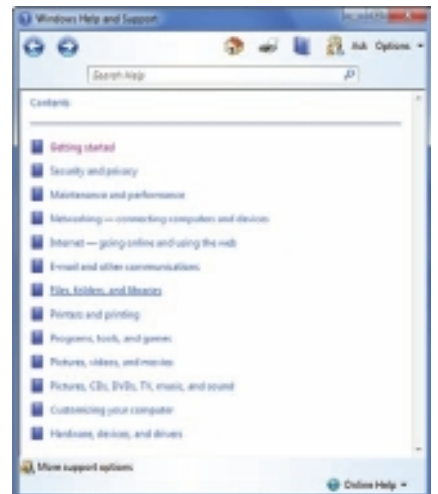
Windows Help and Support

Ask Options

Search Help

Contents

Getting started

Security and privacy

Maintenance and performance

Networking — connecting computers and devices

Internet — going online and using the web

E-mail and other communications

Files, folders, and libraries

Printers and printing

Programs, tools, and games

Pictures, videos, and movies

Pictures, CDs, DVDs, TV, music, and sound

Customizing your computer

Hardware, devices, and drivers

More support options

Online Help